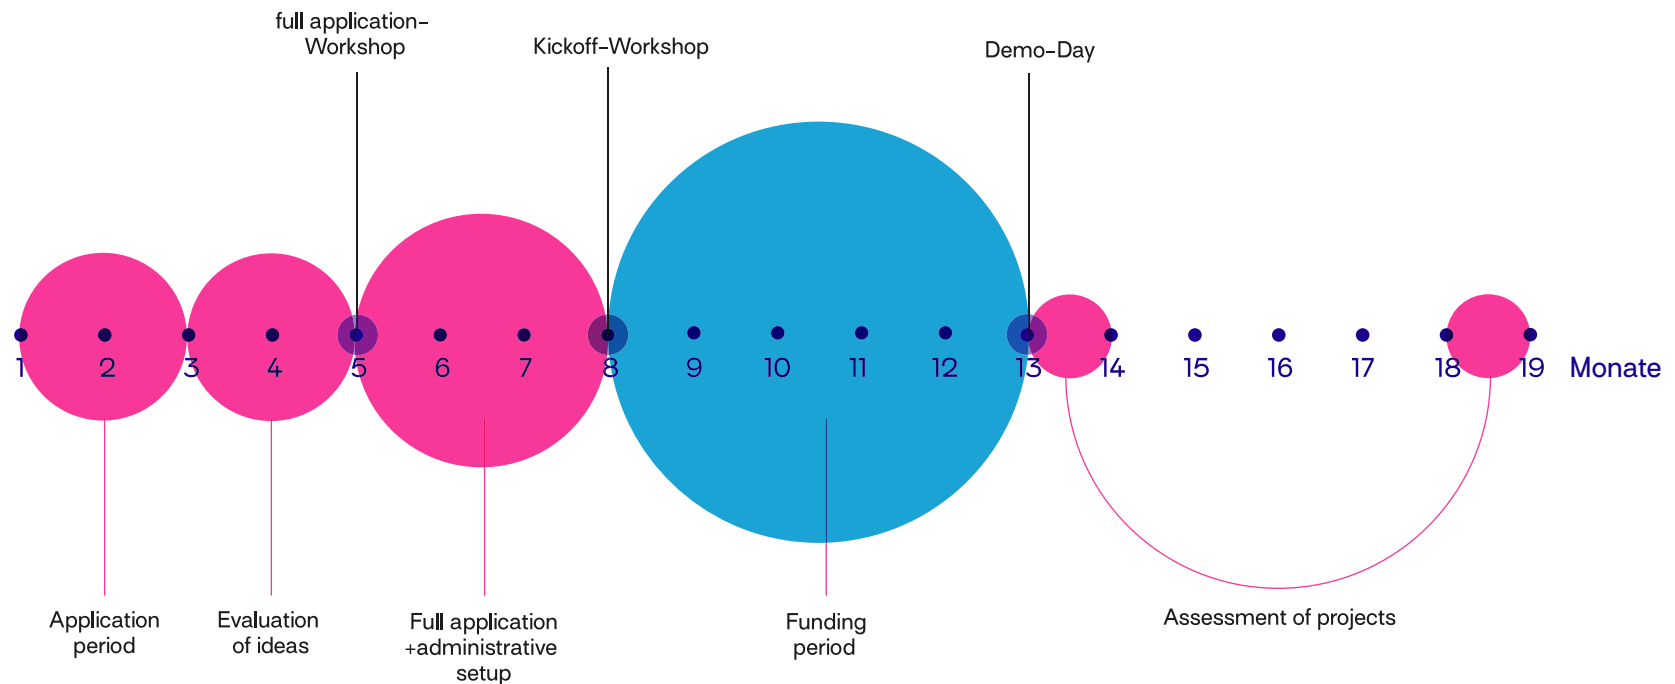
full application-Workshop

Kickoff-Workshop

Demo-Day

1 2 3 4 5 6 7 8 9 10 11 12 13 14 15 16 17 18 19 Monate

Application period

Evaluation of ideas

Full application +administrative setup

Funding period

Assessment of projects